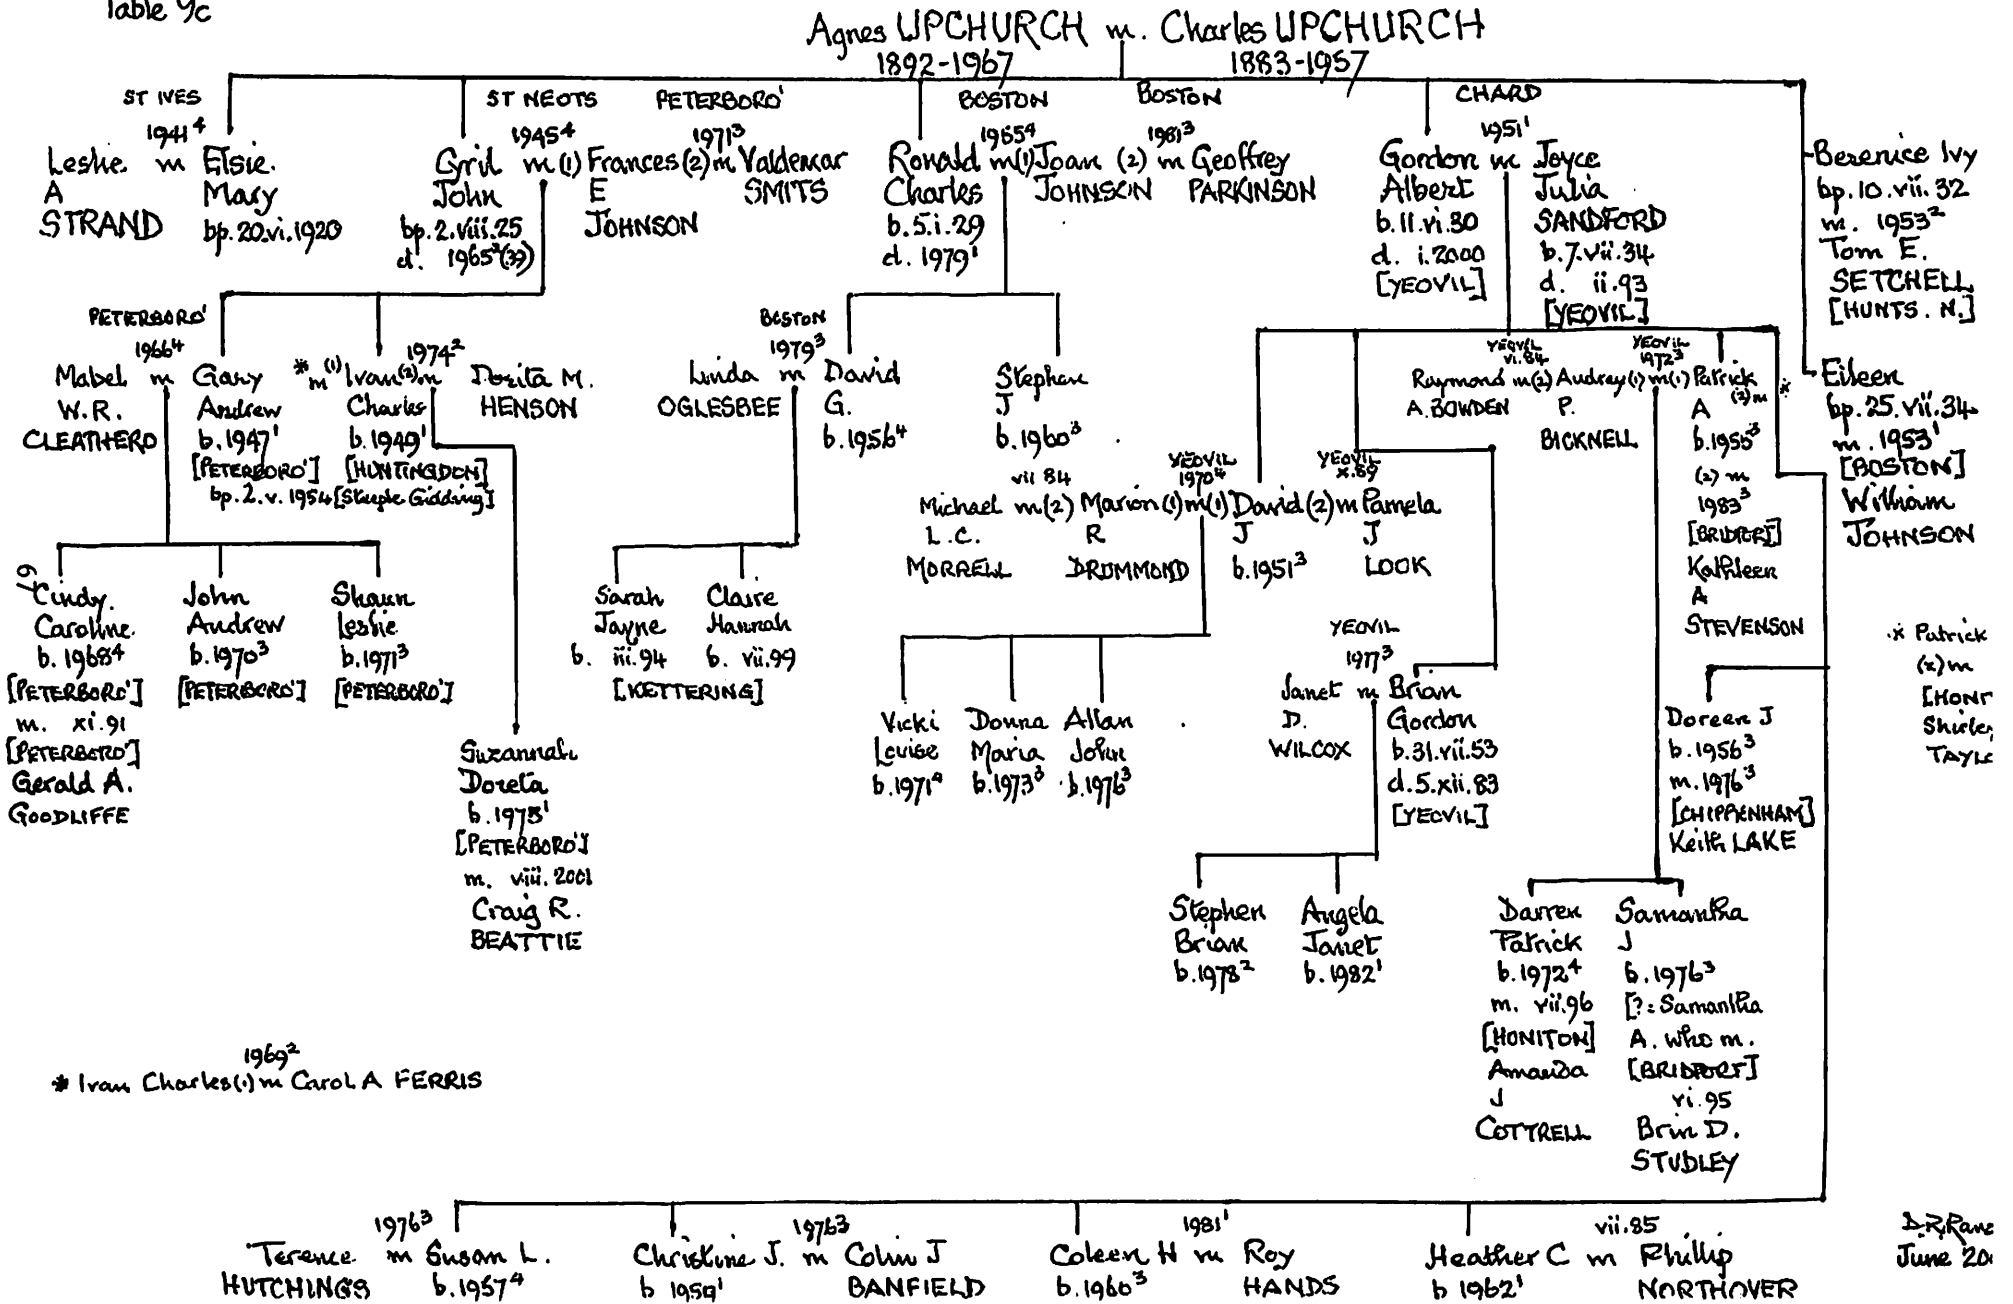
Table 9c

Agnes UPCHURCH m. Charles UPCHURCH
1892-1967 1883-1957

ST IVES
$1941^4$
Leslie A STRAND m Elsie Mary bp. 20.vi.1920

ST NEOTS
$1945^4$
Cyril John bp. 2.viii.25 d. $1965^3$(39) m (1) Frances E JOHNSON

PETERBORO'
$1971^3$
(2) m Valdemar SMITS

BOSTON
$1965^4$
Ronald Charles b. 5.i.29 d. $1979^1$ m (1) Joan JOHNSON

BOSTON
$1981^3$
(2) m Geoffrey PARKINSON

CHARD
$1951^1$
Gordon Albert b. 11.vi.30 d. i.2000 [YEOVIL] m Joyce Julia SANDFORD b. 7.vii.34 d. ii.93 [YEOVIL]

Berenice Ivy bp. 10.vii.32 m. $1953^2$ Tom E. SETCHELL [HUNTS. N.]

PETERBORO'
$1966^4$
Mabel W.R. CLEATHERO m Gary Andrew b. $1947^1$ [PETERBORO']

* m (1) Ivan Charles b. $1949^1$ [HUNTINGDON] bp. 2.v.1954 [Steeple Gidding]
$1974^2$
(2) m Dorita M. HENSON

BOSTON
$1979^3$
Linda OGLESBEE m David G. b. $1956^4$

Stephen J b. $1960^3$

YEOVIL vi.84
Raymond A. BOWDEN m (2) Audrey P. BICKNELL
YEOVIL $1972^3$
(1) m (1) Patrick A b. $1955^3$
(2) m
(2) m $1983^3$ [BRIDPORT] Kathleen A STEVENSON

Eileen bp. 25.vii.34 m. $1953^1$ [BOSTON] William JOHNSON

vii 84
Michael L.C. MORRELL m (2) Marion R DRUMMOND
YEOVIL $1970^4$
(1) m (1) David J b. $1951^3$
YEOVIL x.89
(2) m Pamela J LOOK

Cindy Caroline b. $1968^4$ [PETERBORO'] m. xi.91 [PETERBORO'] Gerald A. GOODLIFFE

John Andrew b. $1970^3$ [PETERBORO']

Shaun Leslie b. $1971^3$ [PETERBORO']

Sarah Jayne b. iii.94

Claire Hannah b. vii.99
[KETTERING]

Suzannah Doreta b. $1978^1$ [PETERBORO'] m. viii.2001 Craig R. BEATTIE

Vicki Louise b. $1971^4$

Donna Maria b. $1973^3$

Allan John b. $1976^3$

YEOVIL
$1977^3$
Janet D. WILCOX m Brian Gordon b. 31.vii.53 d. 5.xii.83 [YEOVIL]

Doreen J b. $1956^3$ m. $1976^3$ [CHIPPENHAM] Keith LAKE

x Patrick (x) m [HONI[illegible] Shirle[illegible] TAYL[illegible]

Stephen Brian b. $1978^2$

Angela Janet b. $1982^1$

Darren Patrick b. $1972^4$ m. vii.96 [HONITON] Amanda J COTTRELL

Samantha J b. $1976^3$ [?: Samantha A. who m. [BRIDPORT] vi.95 Brin D. STUDLEY

$1969^2$
* Ivan Charles (1) m Carol A FERRIS

$1976^3$
Terence HUTCHINGS m Susan L. b. $1957^4$

$1976^3$
Christine J. b $1959^1$ m Colin J BANFIELD

$1981^1$
Coleen H b. $1960^3$ m Roy HANDS

vii.85
Heather C b $1962^1$ m Phillip NORTHOVER

D.R.Rane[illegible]
June 20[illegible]